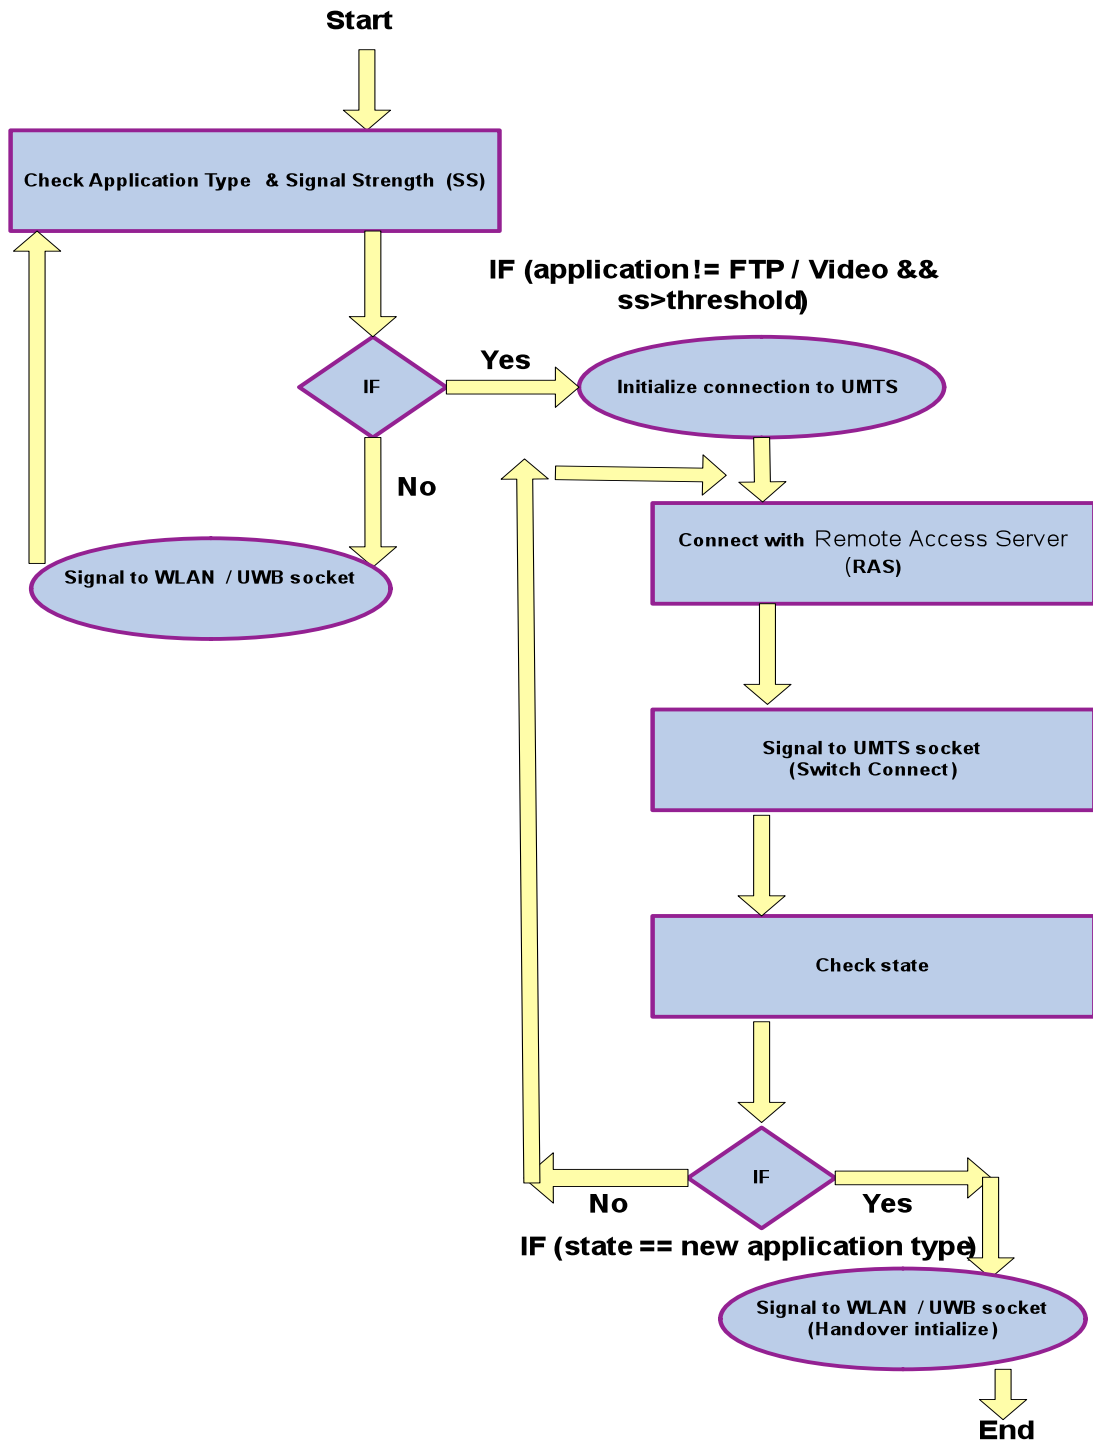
Start

Check Application Type & Signal Strength (SS)

IF (application != FTP / Video && ss>threshold)

IF

Yes

Initialize connection to UMTS

No

Signal to WLAN / UWB socket

Connect with Remote Access Server (RAS)

Signal to UMTS socket (Switch Connect)

Check state

IF

No

Yes

IF (state == new application type)

Signal to WLAN / UWB socket (Handover intialize)

End